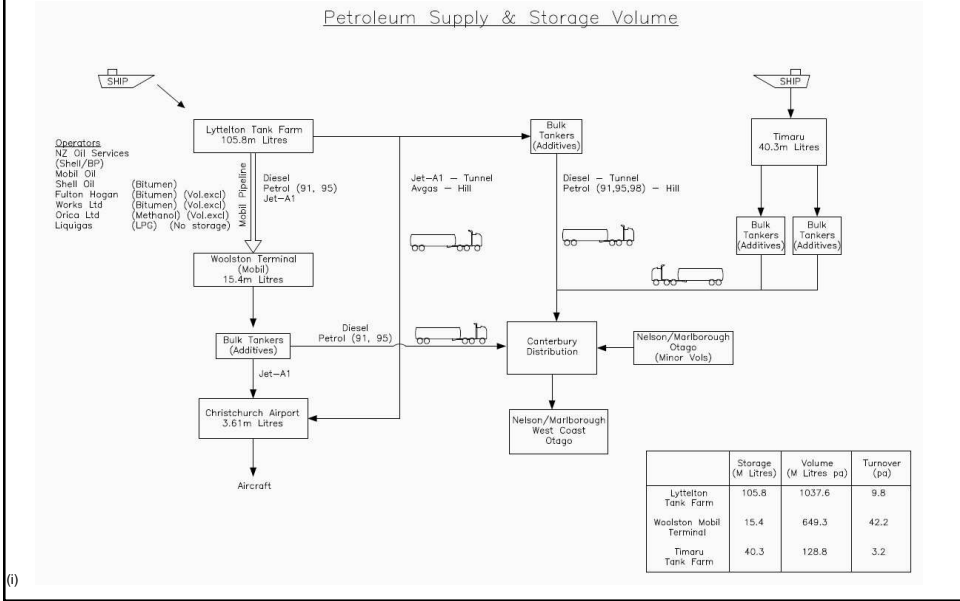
Petroleum Supply & Storage Volume

SHIP

SHIP

Operators
NZ Oil Services (Shell/BP)
Mobil Oil
Shell Oil (Bitumen)
Fulton Hogan (Bitumen) (Vol.excl)
Works Ltd (Bitumen) (Vol.excl)
Orica Ltd (Methanol) (Vol.excl)
Liquigas (LPG) (No storage)

Lyttelton Tank Farm
105.8m Litres

Mobil Pipeline

Diesel
Petrol (91, 95)
Jet-A1

Woolston Terminal
(Mobil)
15.4m Litres

Bulk Tankers
(Additives)

Diesel
Petrol (91, 95)

Jet-A1

Christchurch Airport
3.61m Litres

Aircraft

Jet-A1 — Tunnel
Avgas — Hill

Bulk Tankers
(Additives)

Diesel — Tunnel
Petrol (91,95,98) — Hill

Timaru
40.3m Litres

Bulk Tankers
(Additives)

Bulk Tankers
(Additives)

Canterbury
Distribution

Nelson/Marlborough
Otago
(Minor Vols)

Nelson/Marlborough
West Coast
Otago

| | Storage (M Litres) | Volume (M Litres pa) | Turnover (pa) |
|---|---|---|---|
| Lyttelton Tank Farm | 105.8 | 1037.6 | 9.8 |
| Woolston Mobil Terminal | 15.4 | 649.3 | 42.2 |
| Timaru Tank Farm | 40.3 | 128.8 | 3.2 |

(i)